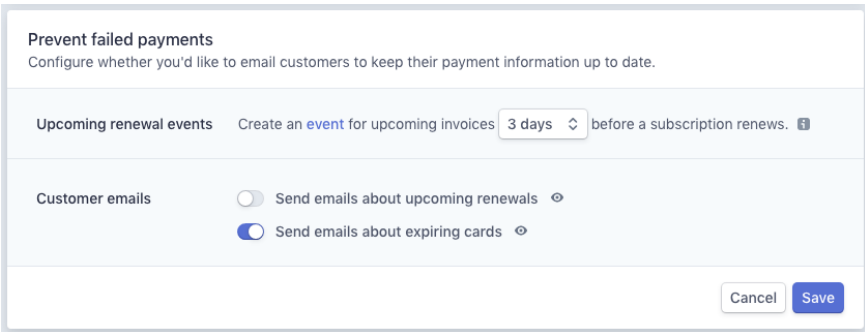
Prevent failed payments
Configure whether you'd like to email customers to keep their payment information up to date.

Upcoming renewal events Create an event for upcoming invoices 3 days before a subscription renews.

Customer emails
Send emails about upcoming renewals
Send emails about expiring cards

Cancel Save